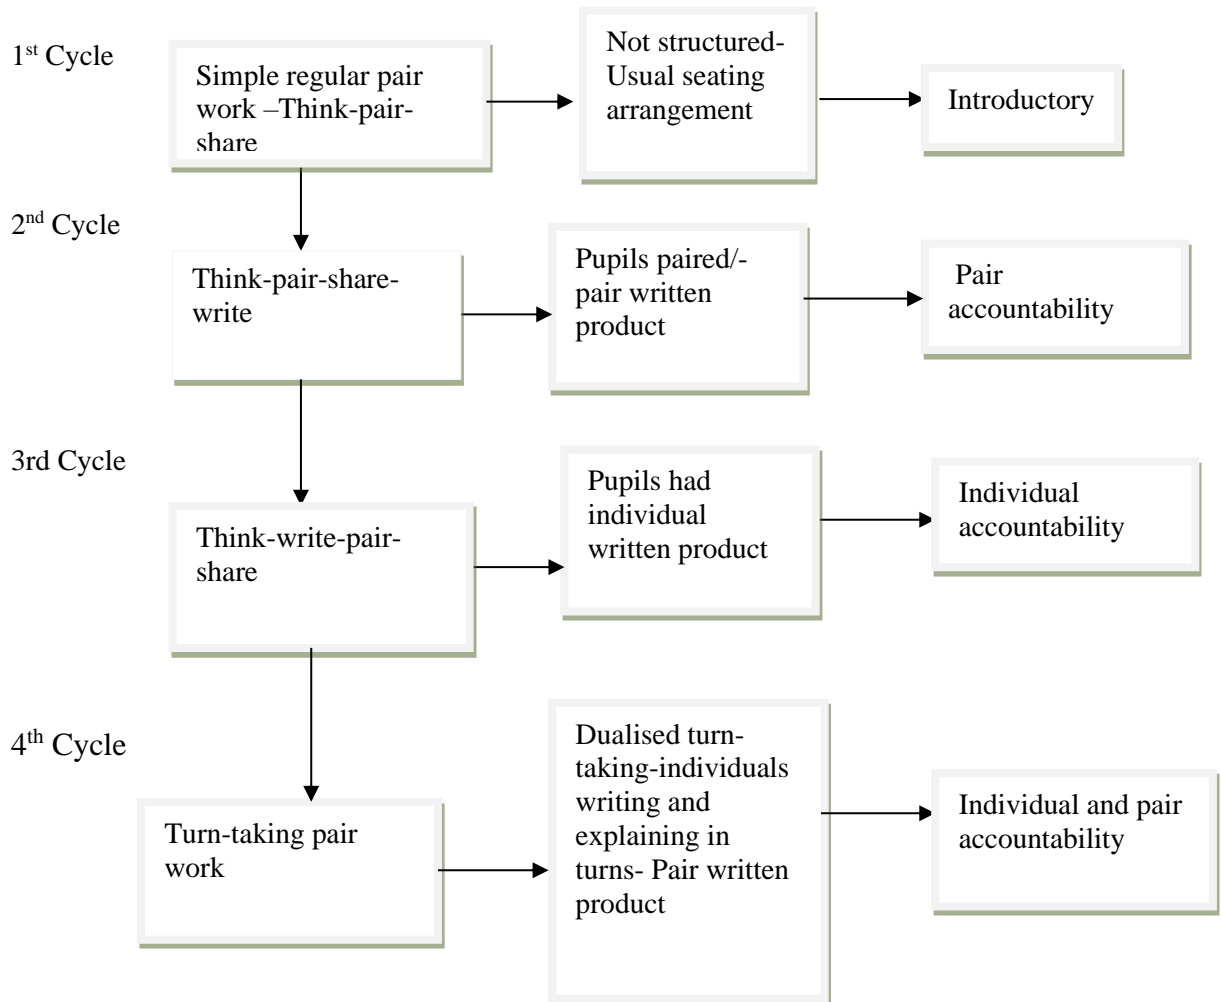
1$^{st}$ Cycle

Simple regular pair work –Think-pair-share

Not structured-Usual seating arrangement

Introductory

2$^{nd}$ Cycle

Think-pair-share-write

Pupils paired/-pair written product

Pair accountability

3rd Cycle

Think-write-pair-share

Pupils had individual written product

Individual accountability

4$^{th}$ Cycle

Turn-taking pair work

Dualised turn-taking-individuals writing and explaining in turns- Pair written product

Individual and pair accountability